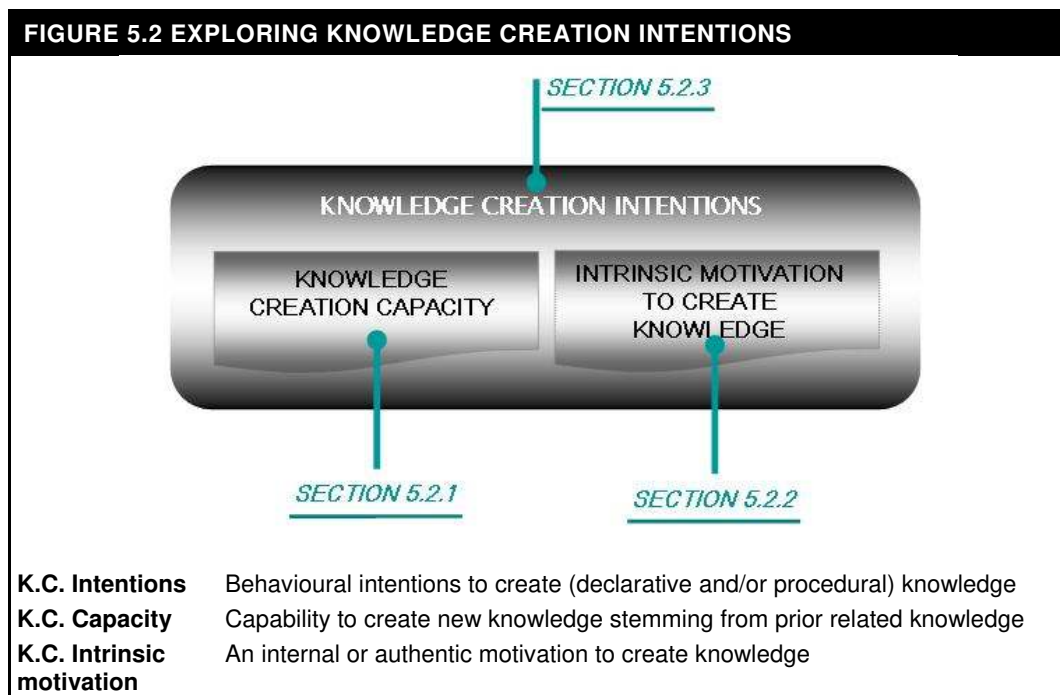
FIGURE 5.2 EXPLORING KNOWLEDGE CREATION INTENTIONS

SECTION 5.2.3

KNOWLEDGE CREATION INTENTIONS

KNOWLEDGE CREATION CAPACITY

INTRINSIC MOTIVATION TO CREATE KNOWLEDGE

SECTION 5.2.1

SECTION 5.2.2

| | |
|---|---|
| **K.C. Intentions** | Behavioural intentions to create (declarative and/or procedural) knowledge |
| **K.C. Capacity** | Capability to create new knowledge stemming from prior related knowledge |
| **K.C. Intrinsic motivation** | An internal or authentic motivation to create knowledge |